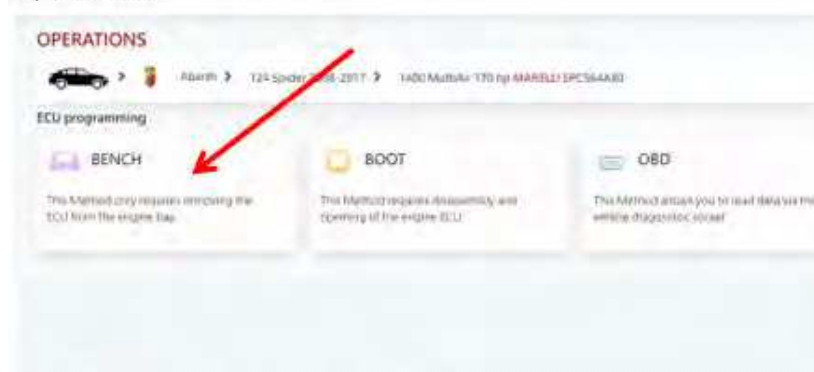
OPERATIONS

> Abarth > 124 Spider 2016-2017 > 1400 MultiAir 170 hp MARELLI SPC564A80

ECU programming

BENCH

This Method only requires removing the ECU from the engine bay.

BOOT

This Method requires disassembly and opening of the engine ECU.

OBD

This Method allows you to read data via the vehicle diagnostic socket.